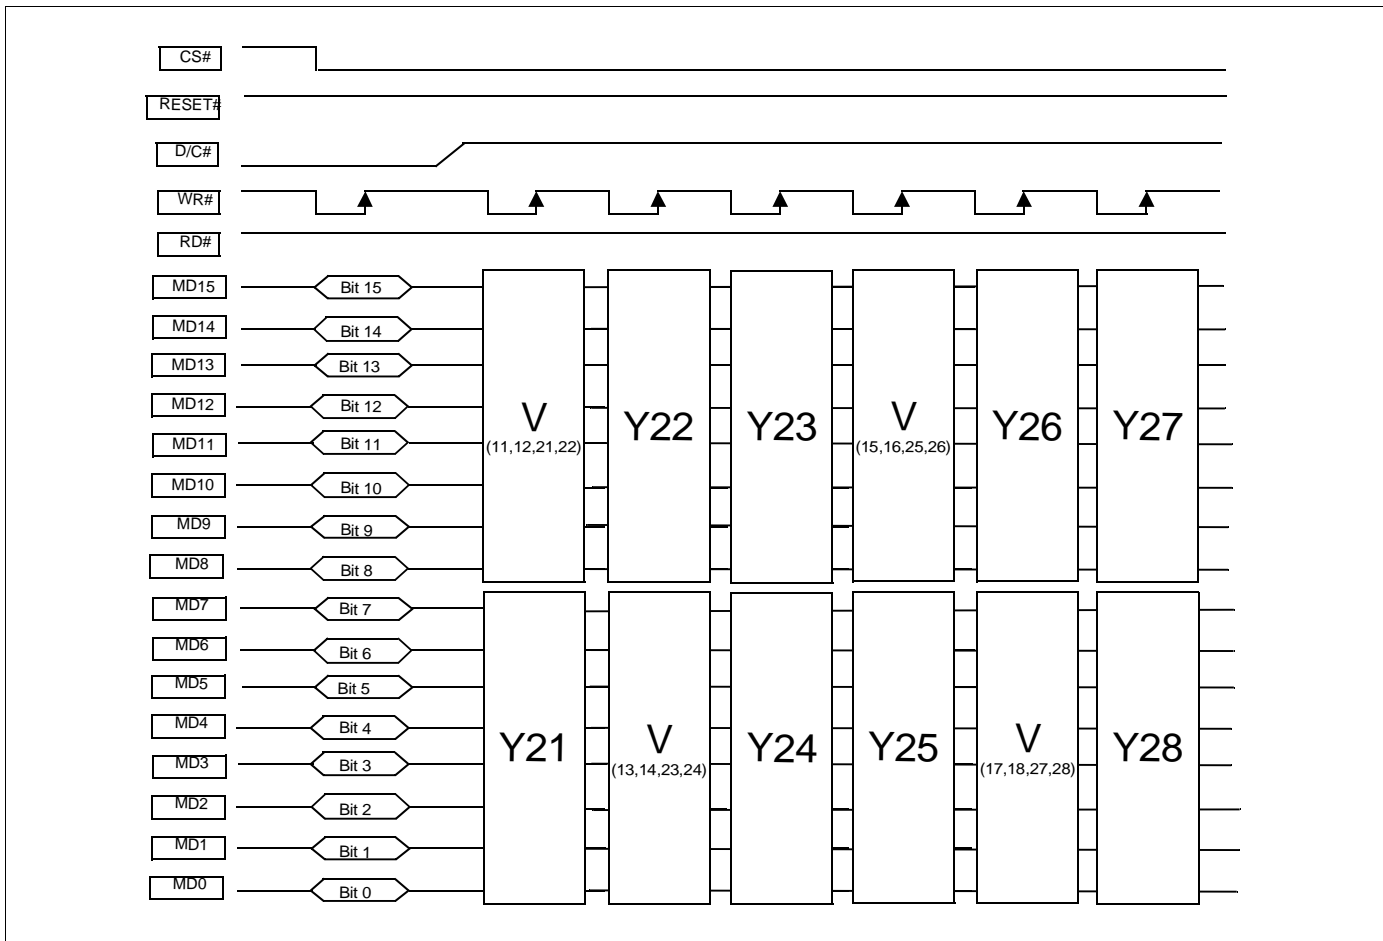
CS#

RESET#

D/C#

WR#

RD#

MD15
MD14
MD13
MD12
MD11
MD10
MD9
MD8
MD7
MD6
MD5
MD4
MD3
MD2
MD1
MD0

Bit 15
Bit 14
Bit 13
Bit 12
Bit 11
Bit 10
Bit 9
Bit 8
Bit 7
Bit 6
Bit 5
Bit 4
Bit 3
Bit 2
Bit 1
Bit 0

V
(11,12,21,22)

Y22

Y23

V
(15,16,25,26)

Y26

Y27

Y21

V
(13,14,23,24)

Y24

Y25

V
(17,18,27,28)

Y28